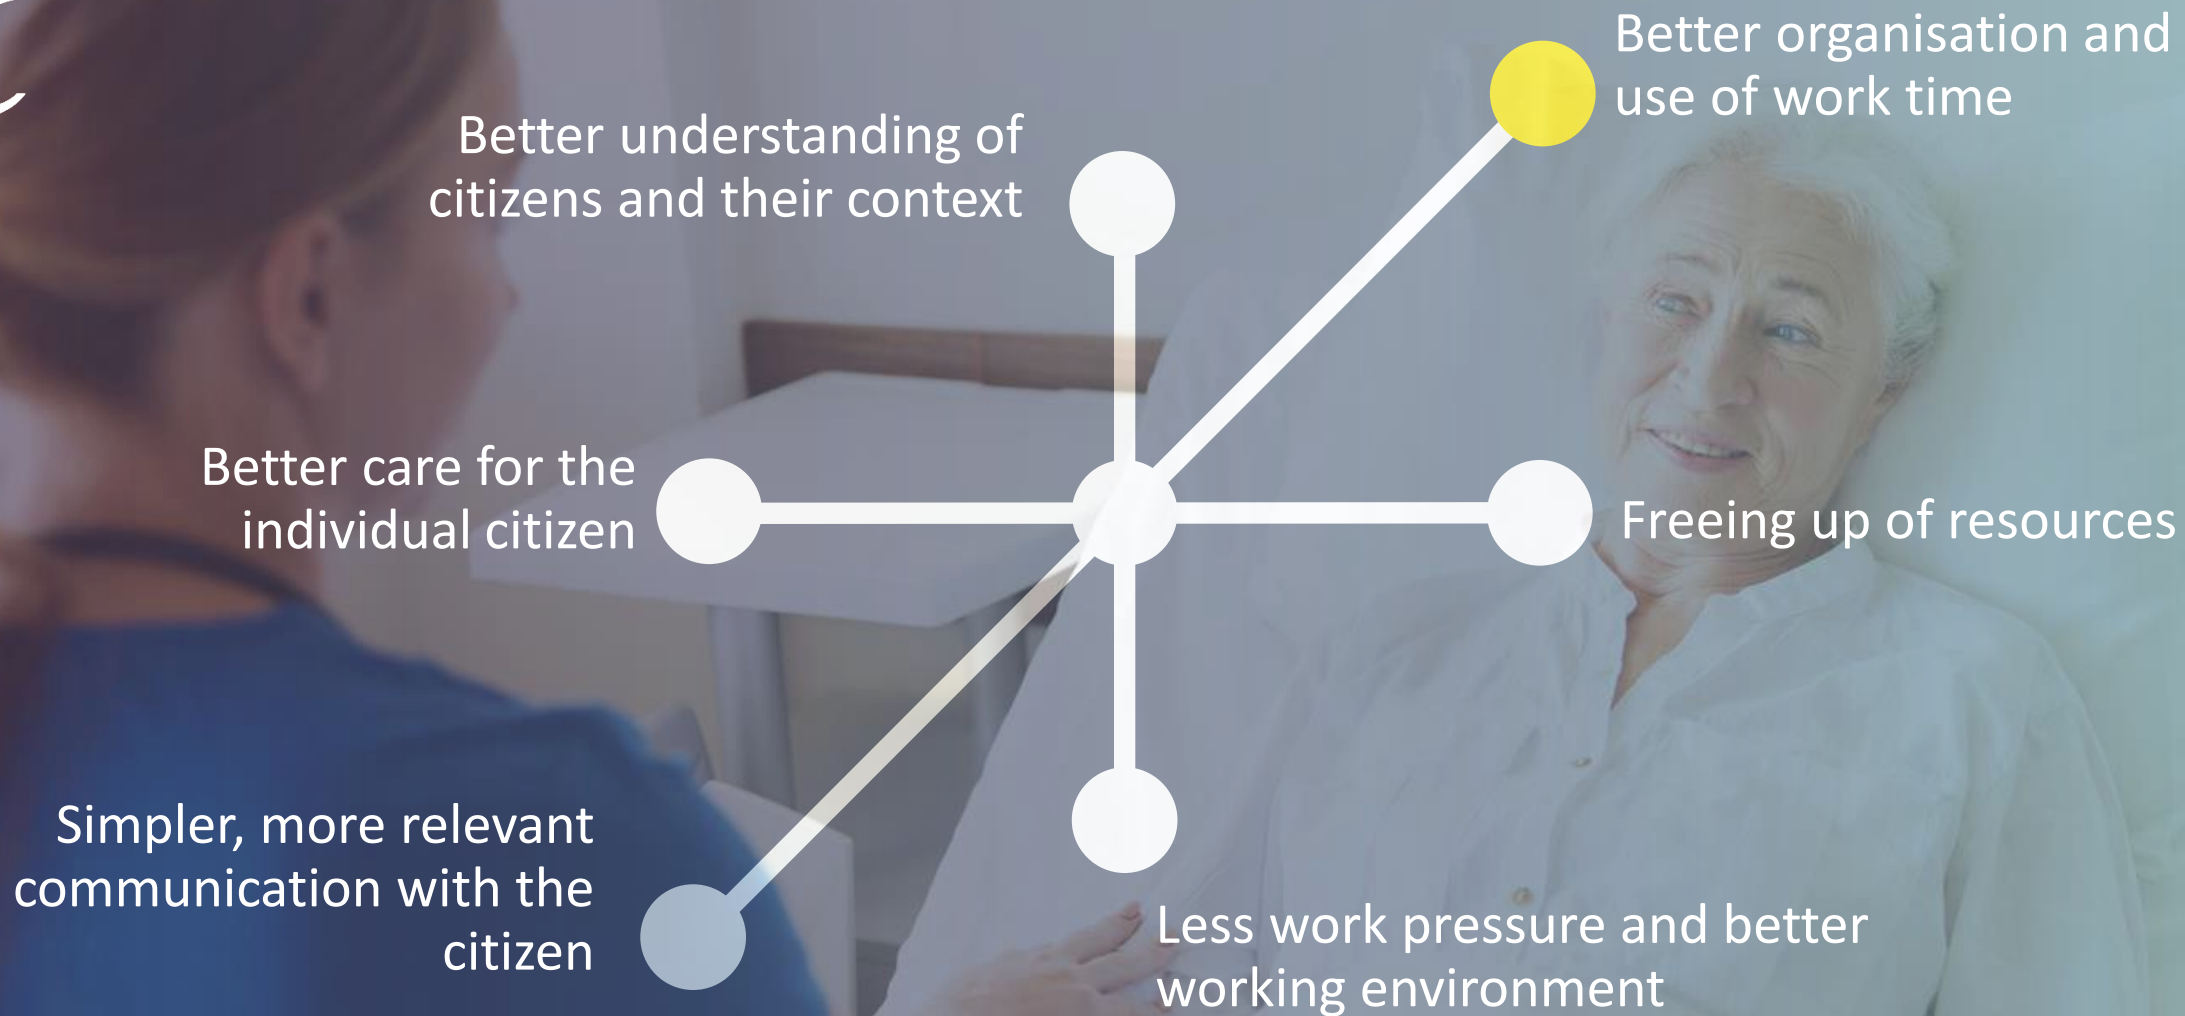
Better organisation and use of work time

Better understanding of citizens and their context

Better care for the individual citizen

Freeing up of resources

Simpler, more relevant communication with the citizen

Less work pressure and better working environment